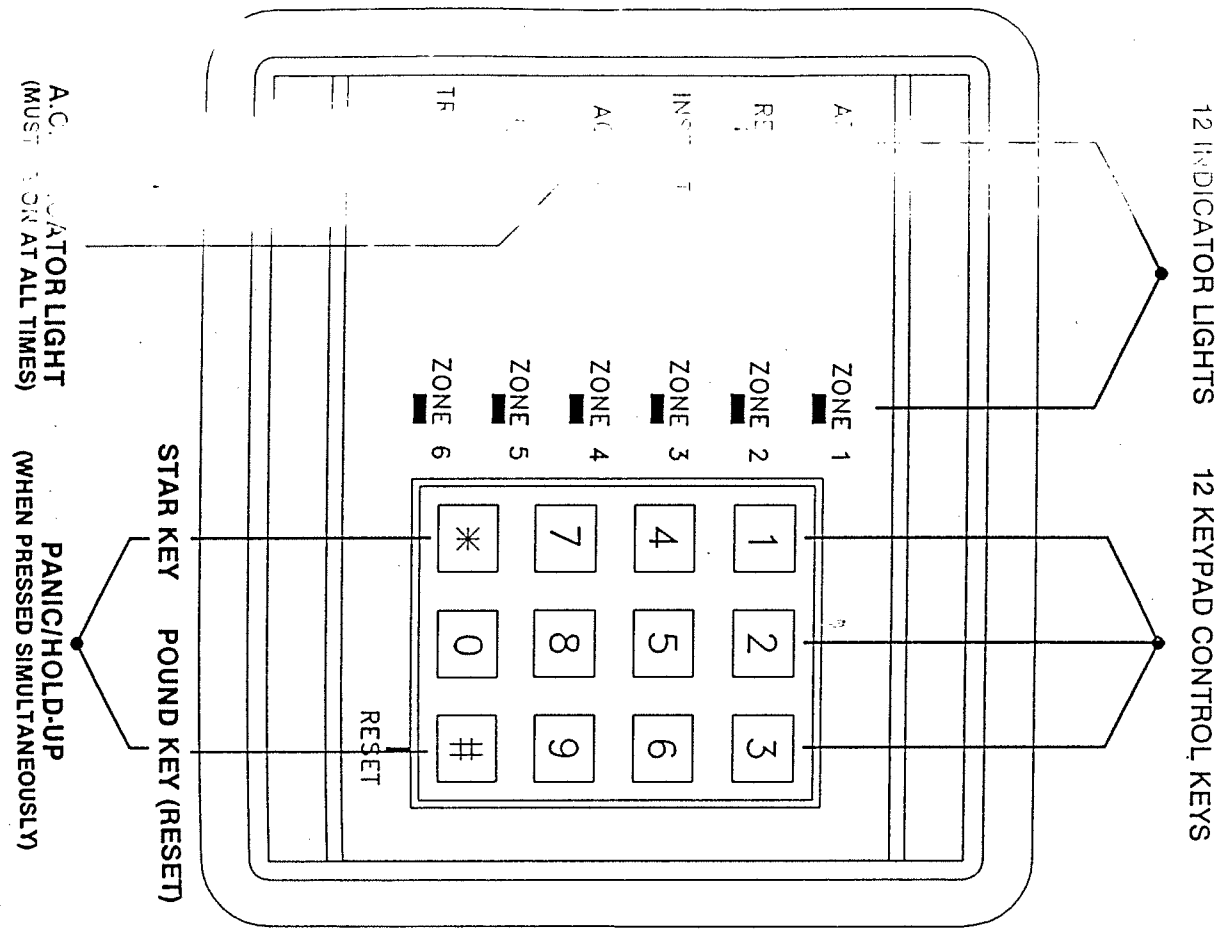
12 INDICATOR LIGHTS

12 KEYPAD CONTROL KEYS

A.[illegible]

RE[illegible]

INS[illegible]

AC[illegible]

TR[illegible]

ZONE 1

ZONE 2

ZONE 3

ZONE 4

ZONE 5

ZONE 6

1 2 3

4 5 6

7 8 9

* 0 #

RESET

A.C. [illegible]CATOR LIGHT
(MUST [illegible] ON AT ALL TIMES)

STAR KEY

POUND KEY (RESET)

PANIC/HOLD-UP
(WHEN PRESSED SIMULTANEOUSLY)